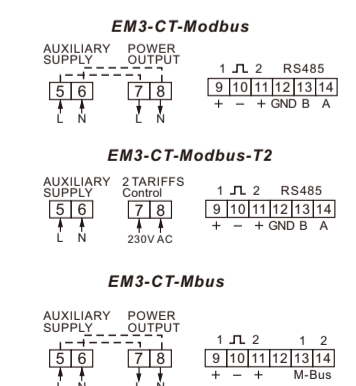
EM3-CT-Modbus

AUXILIARY SUPPLY
POWER OUTPUT
5 6
7 8
L N
L N
1 ⎍ 2
RS485
9 10 11 12 13 14
+ − + GND B A

EM3-CT-Modbus-T2

AUXILIARY SUPPLY
2 TARIFFS Control
5 6
7 8
L N
230V AC
1 ⎍ 2
RS485
9 10 11 12 13 14
+ − + GND B A

EM3-CT-Mbus

AUXILIARY SUPPLY
POWER OUTPUT
5 6
7 8
1 ⎍ 2
1 2
9 10 11 12 13 14
+ − +
M-Bus